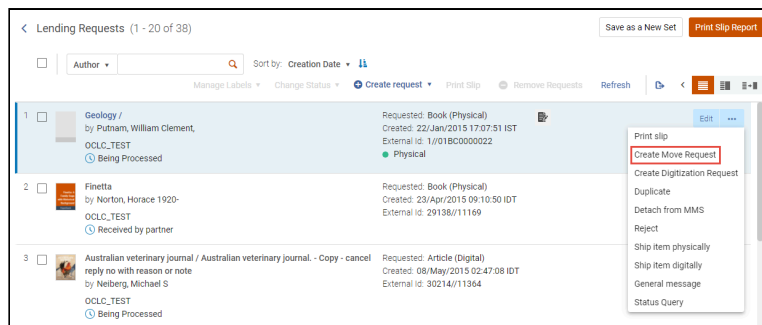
Lending Requests (1 - 20 of 38)

Save as a New Set

Print Slip Report

Author

Sort by: Creation Date

Manage Labels

Change Status

Create request

Print Slip

Remove Requests

Refresh

1

Geology /
by Putnam, William Clement,
OCLC_TEST
Being Processed

Requested: Book (Physical)
Created: 22/Jan/2015 17:07:51 IST
External Id: 1//01BC0000022
Physical

Edit

Print slip
Create Move Request
Create Digitization Request
Duplicate
Detach from MMS
Reject
Ship item physically
Ship item digitally
General message
Status Query

2

Finetta
by Norton, Horace 1920-
OCLC_TEST
Received by partner

Requested: Book (Physical)
Created: 23/Apr/2015 09:10:50 IDT
External Id: 29138//11169

3

Australian veterinary journal / Australian veterinary journal. - Copy - cancel reply no with reason or note
by Neiberg, Michael S
OCLC_TEST
Being Processed

Requested: Article (Digital)
Created: 08/May/2015 02:47:08 IDT
External Id: 30214//11364